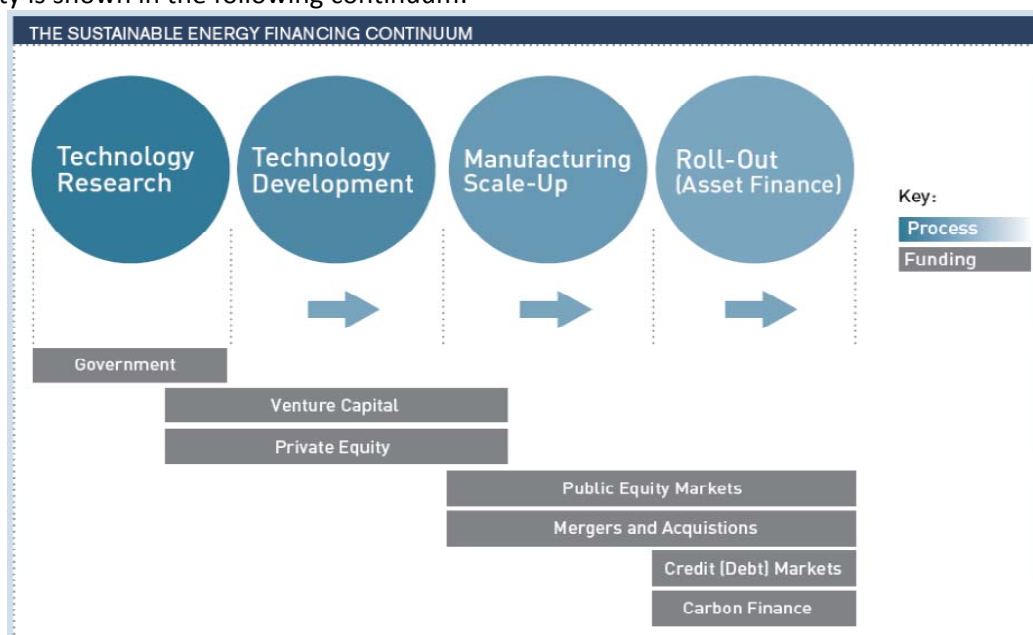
ty is shown in the following continuum:

THE SUSTAINABLE ENERGY FINANCING CONTINUUM

Technology Research

Technology Development

Manufacturing Scale-Up

Roll-Out (Asset Finance)

Key:
Process
Funding

Government

Venture Capital

Private Equity

Public Equity Markets

Mergers and Acquistions

Credit (Debt) Markets

Carbon Finance